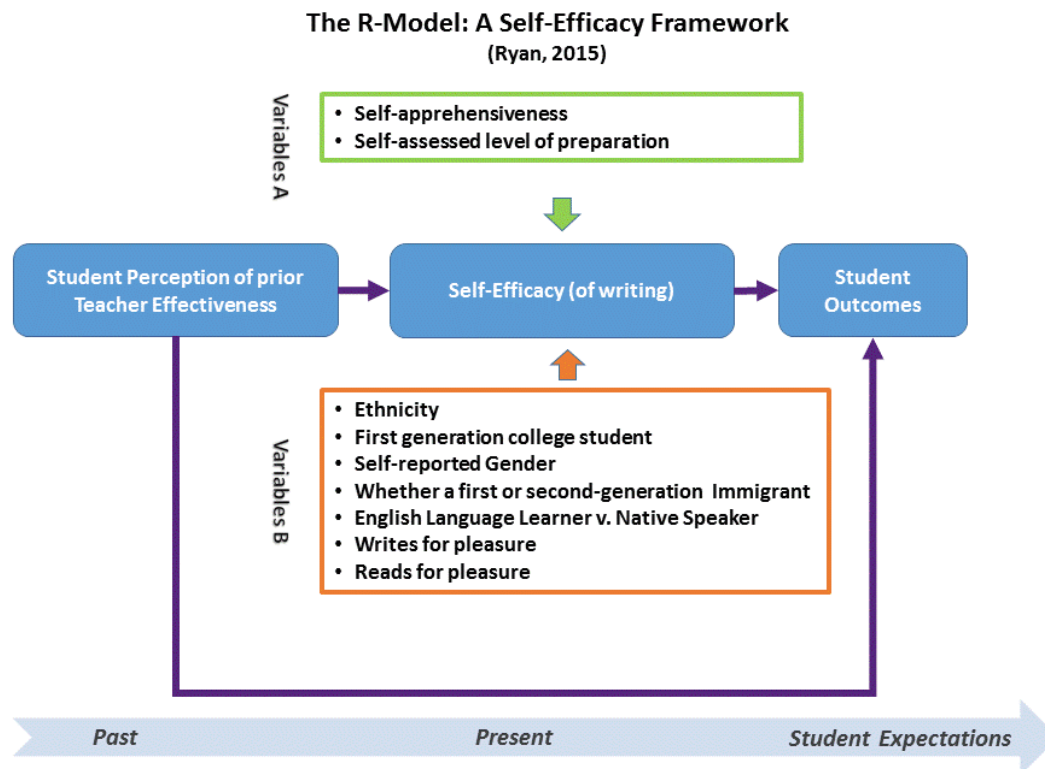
The R-Model: A Self-Efficacy Framework
(Ryan, 2015)

Variables A

• Self-apprehensiveness
• Self-assessed level of preparation

Student Perception of prior Teacher Effectiveness

Self-Efficacy (of writing)

Student Outcomes

Variables B

• Ethnicity
• First generation college student
• Self-reported Gender
• Whether a first or second-generation Immigrant
• English Language Learner v. Native Speaker
• Writes for pleasure
• Reads for pleasure

Past

Present

Student Expectations